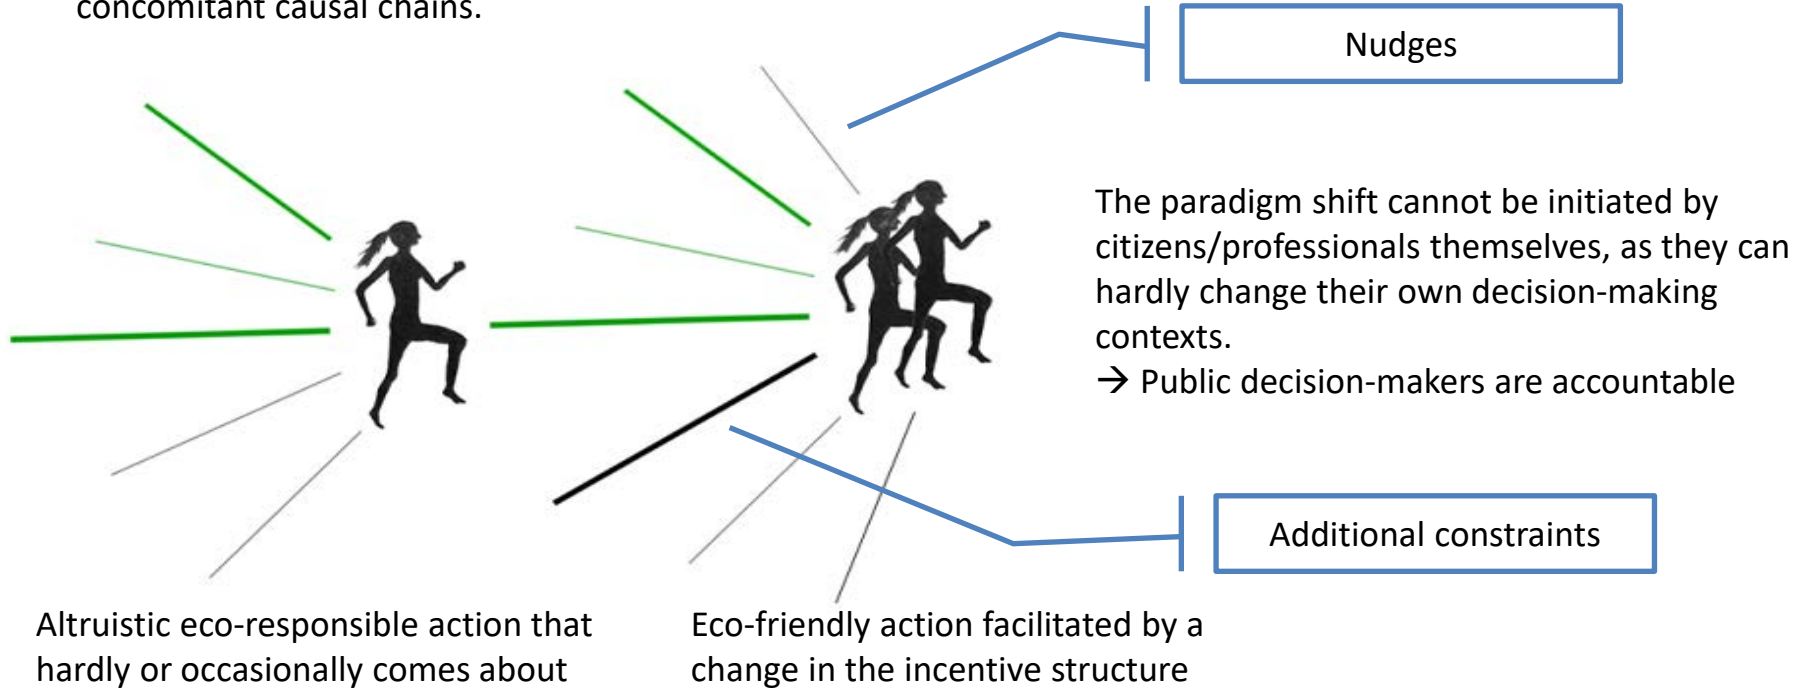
concomitant causal chains.

Nudges

The paradigm shift cannot be initiated by citizens/professionals themselves, as they can hardly change their own decision-making contexts.
→ Public decision-makers are accountable

Additional constraints

Altruistic eco-responsible action that hardly or occasionally comes about

Eco-friendly action facilitated by a change in the incentive structure